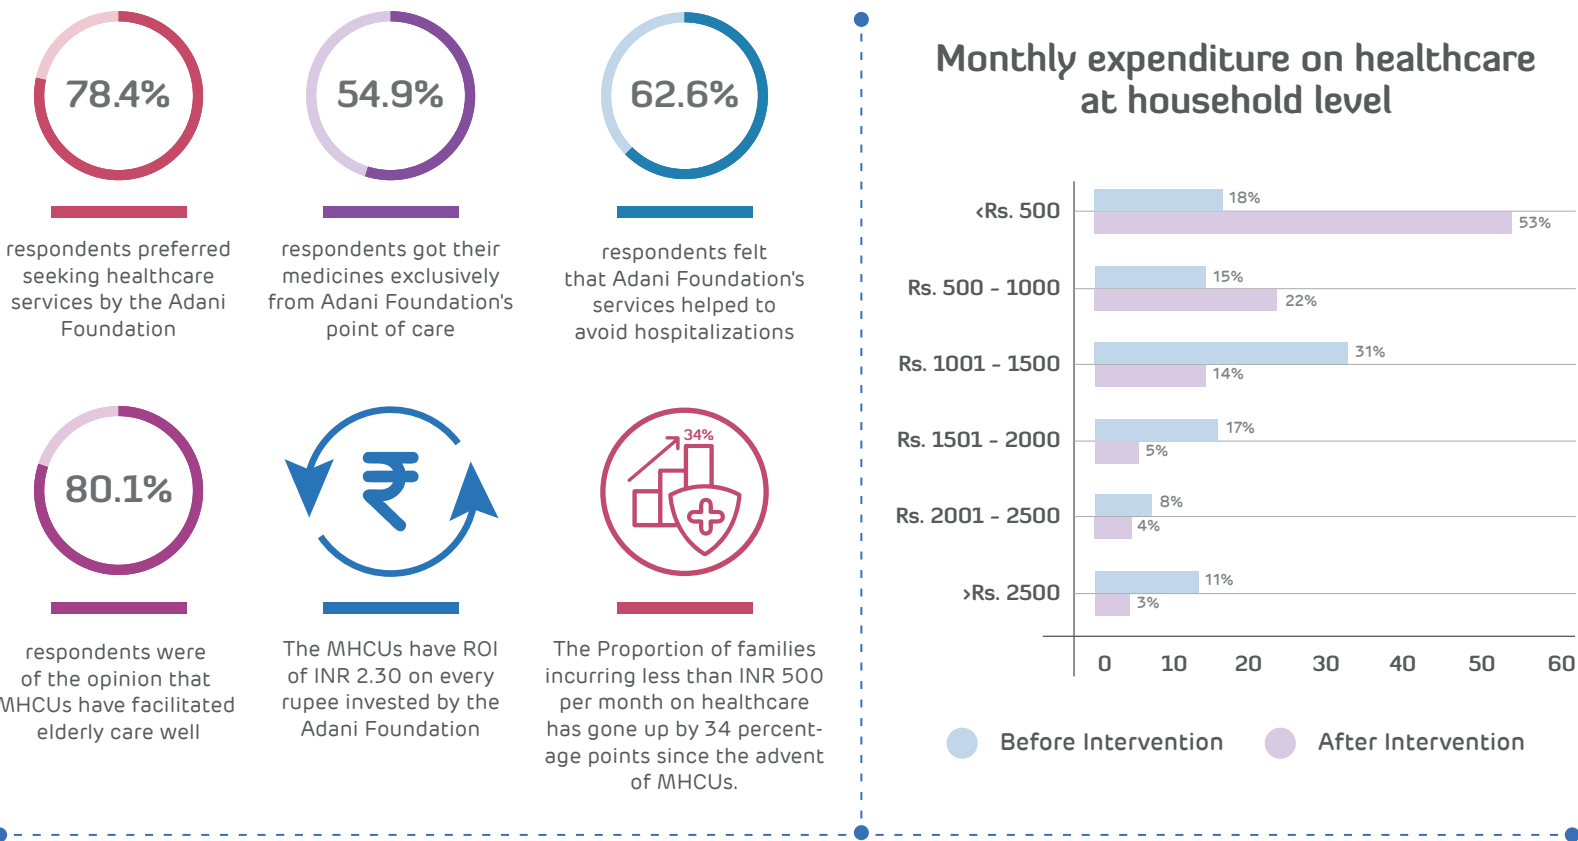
78.4%

respondents preferred seeking healthcare services by the Adani Foundation

54.9%

respondents got their medicines exclusively from Adani Foundation's point of care

62.6%

respondents felt that Adani Foundation's services helped to avoid hospitalizations

80.1%

respondents were of the opinion that MHCUs have facilitated elderly care well

₹

The MHCUs have ROI of INR 2.30 on every rupee invested by the Adani Foundation

34%

The Proportion of families incurring less than INR 500 per month on healthcare has gone up by 34 percentage points since the advent of MHCUs.

Monthly expenditure on healthcare at household level

| | Before Intervention | After Intervention |
|---|---|---|
| ‹Rs. 500 | 18% | 53% |
| Rs. 500 - 1000 | 15% | 22% |
| Rs. 1001 - 1500 | 31% | 14% |
| Rs. 1501 - 2000 | 17% | 5% |
| Rs. 2001 - 2500 | 8% | 4% |
| ›Rs. 2500 | 11% | 3% |

0 10 20 30 40 50 60

Before Intervention After Intervention